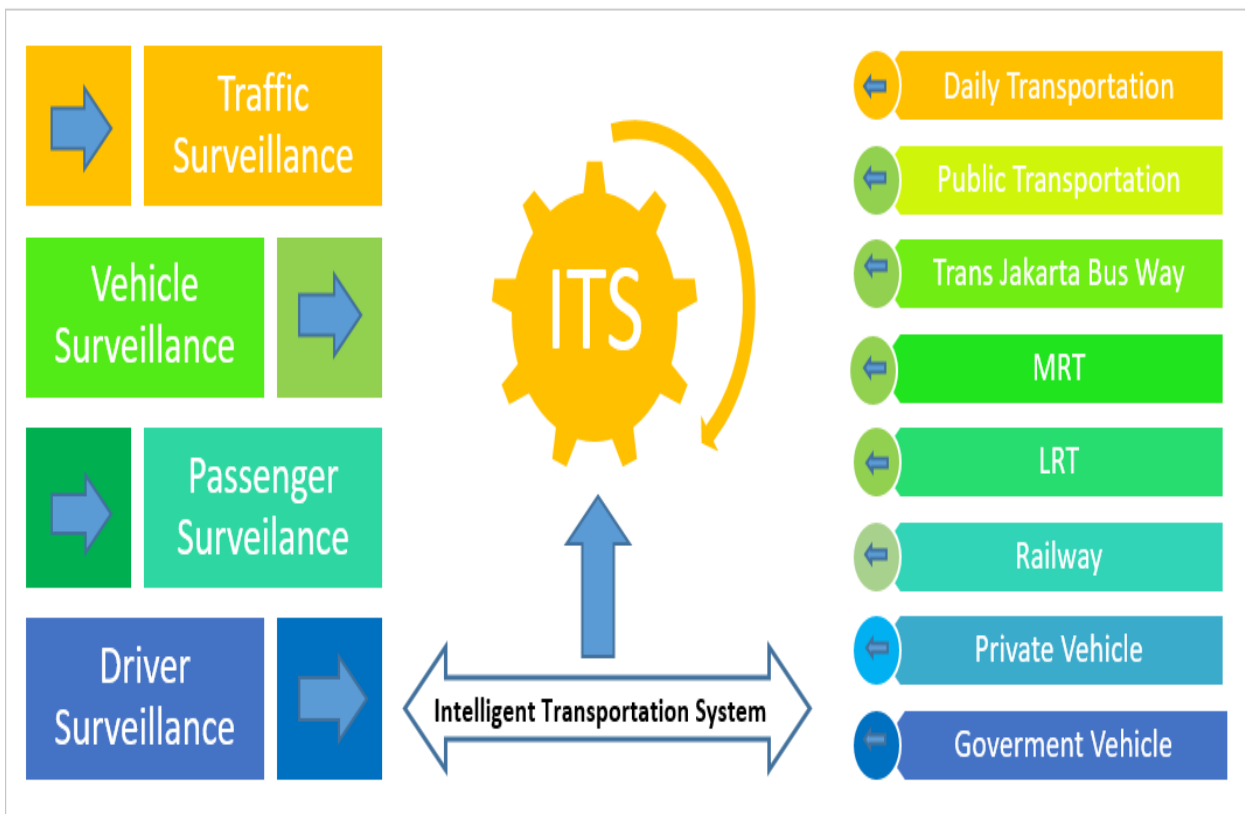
Traffic Surveillance

Vehicle Surveillance

Passenger Surveilance

Driver Surveillance

ITS

Intelligent Transportation System

Daily Transportation

Public Transportation

Trans Jakarta Bus Way

MRT

LRT

Railway

Private Vehicle

Goverment Vehicle